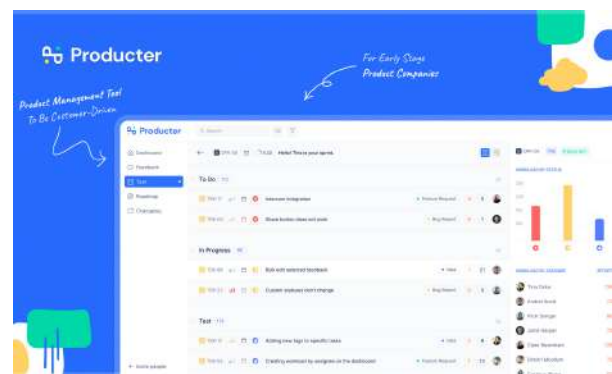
Producter

For Early Stage Product Companies

Product Management Tool To Be Customer-Driven

Producter

Dashboard
Feedback
Task
Roadmap
Changelog

To Do

Intercom integration
Share button does not work

In Progress

Edit with selected feedback
Custom statuses don't change

Test

Adding new tags to specific tasks
Creating workload by assignee on the dashboard

Tina Delta
Evelyn Scott
Peter George
Jamie Morgan
Tyler Steinham
Philip Mitchell
Ada Johnson